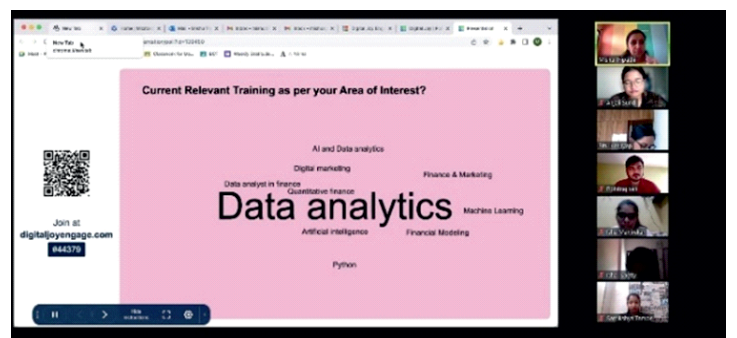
New Tab

Current Relevant Training as per your Area of Interest?

AI and Data analytics
Digital marketing
Finance & Marketing
Data analyst in finance
Quantitative finance
Data analytics
Machine Learning
Artificial intelligence
Financial Modeling
Python

Join at
digitaljoyengage.com
#44379

Hide instructions